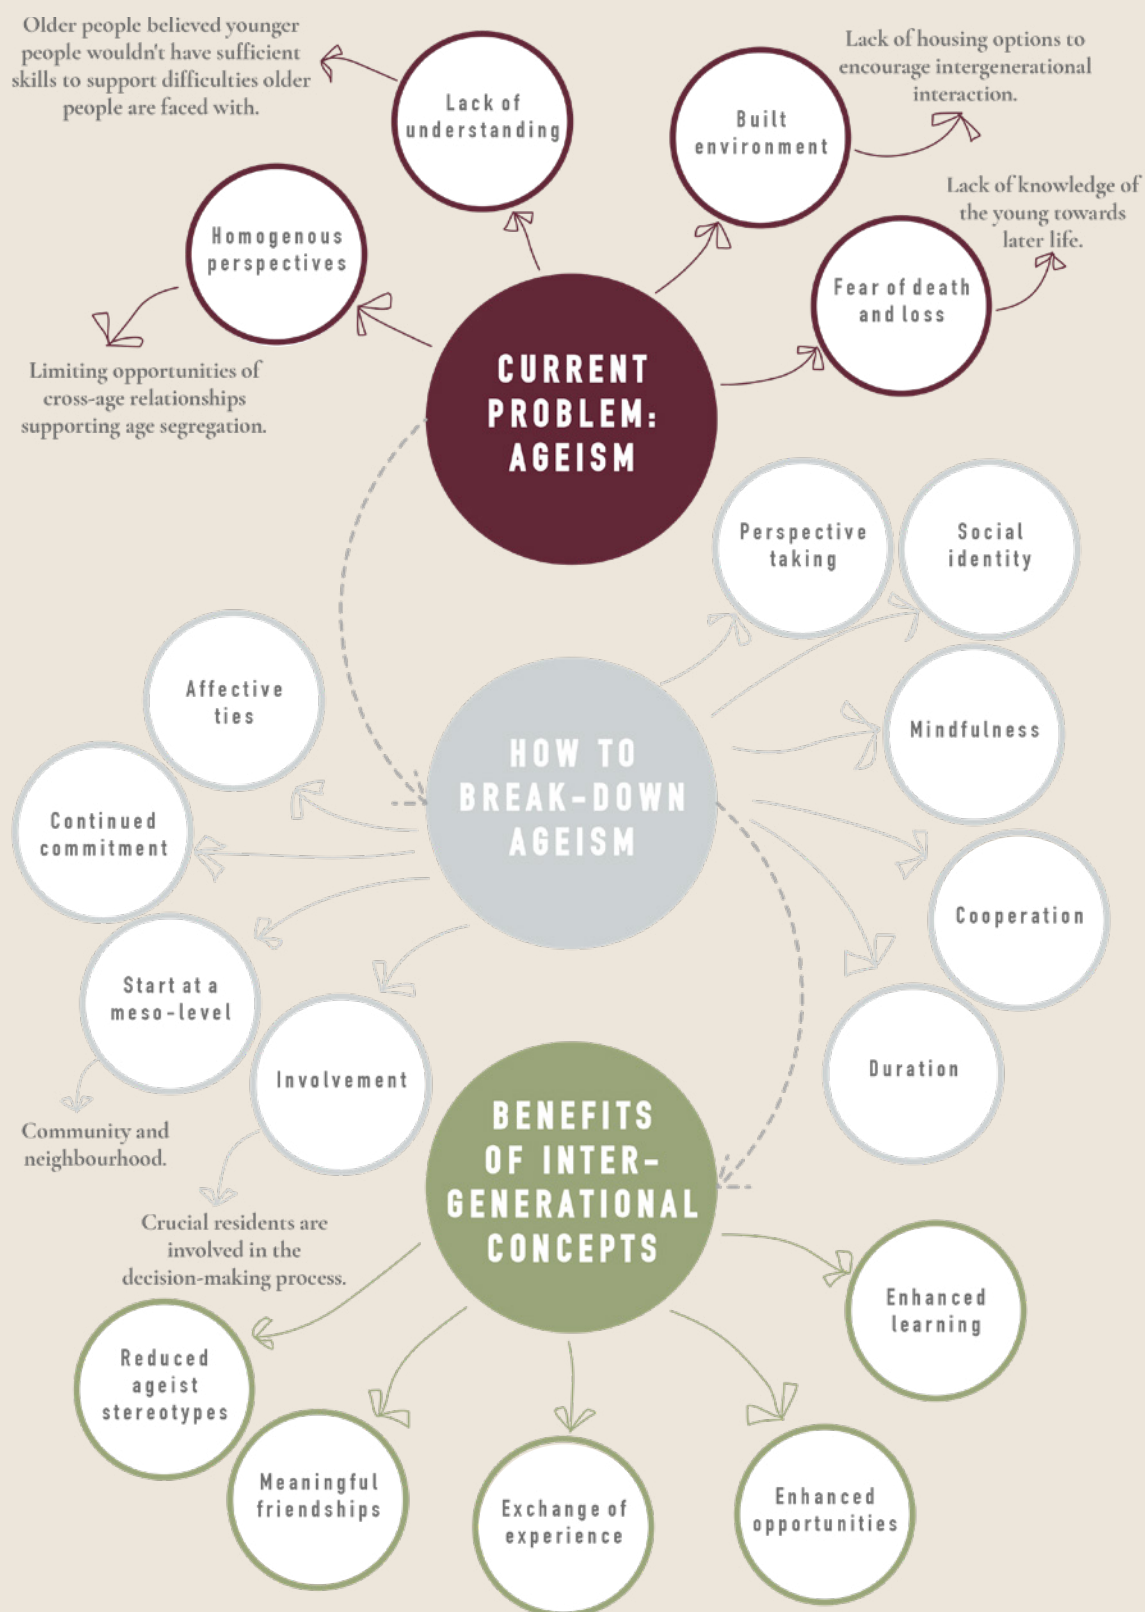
Older people believed younger people wouldn't have sufficient skills to support difficulties older people are faced with.

Lack of understanding

Built environment

Lack of housing options to encourage intergenerational interaction.

Homogenous perspectives

Lack of knowledge of the young towards later life.

Fear of death and loss

Limiting opportunities of cross-age relationships supporting age segregation.

CURRENT PROBLEM: AGEISM

Perspective taking

Social identity

Affective ties

Mindfulness

Continued commitment

HOW TO BREAK-DOWN AGEISM

Cooperation

Start at a meso-level

Involvement

Duration

Community and neighbourhood.

BENEFITS OF INTER-GENERATIONAL CONCEPTS

Crucial residents are involved in the decision-making process.

Enhanced learning

Reduced ageist stereotypes

Meaningful friendships

Exchange of experience

Enhanced opportunities